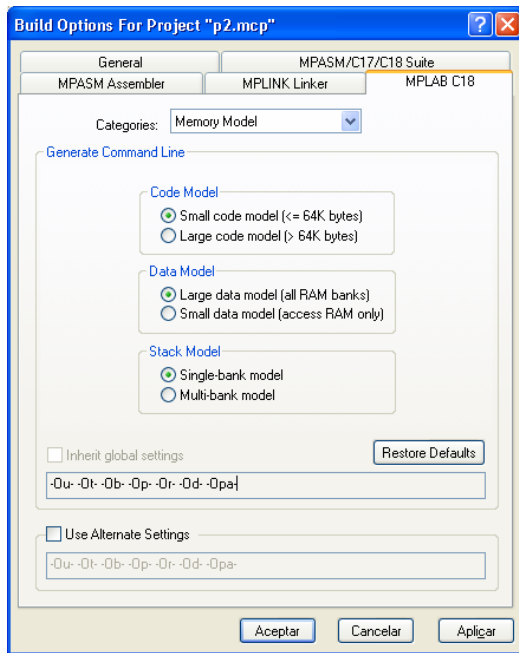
Build Options For Project "p2.mcp"

General
MPASM/C17/C18 Suite
MPASM Assembler
MPLINK Linker
MPLAB C18

Categories: Memory Model

Generate Command Line

Code Model
Small code model (<= 64K bytes)
Large code model (> 64K bytes)

Data Model
Large data model (all RAM banks)
Small data model (access RAM only)

Stack Model
Single-bank model
Multi-bank model

Inherit global settings
Restore Defaults

-Ou- -Ot- -Ob- -Op- -Or- -Od- -Opa-

Use Alternate Settings

-Ou- -Ot- -Ob- -Op- -Or- -Od- -Opa-

Aceptar
Cancelar
Aplicar